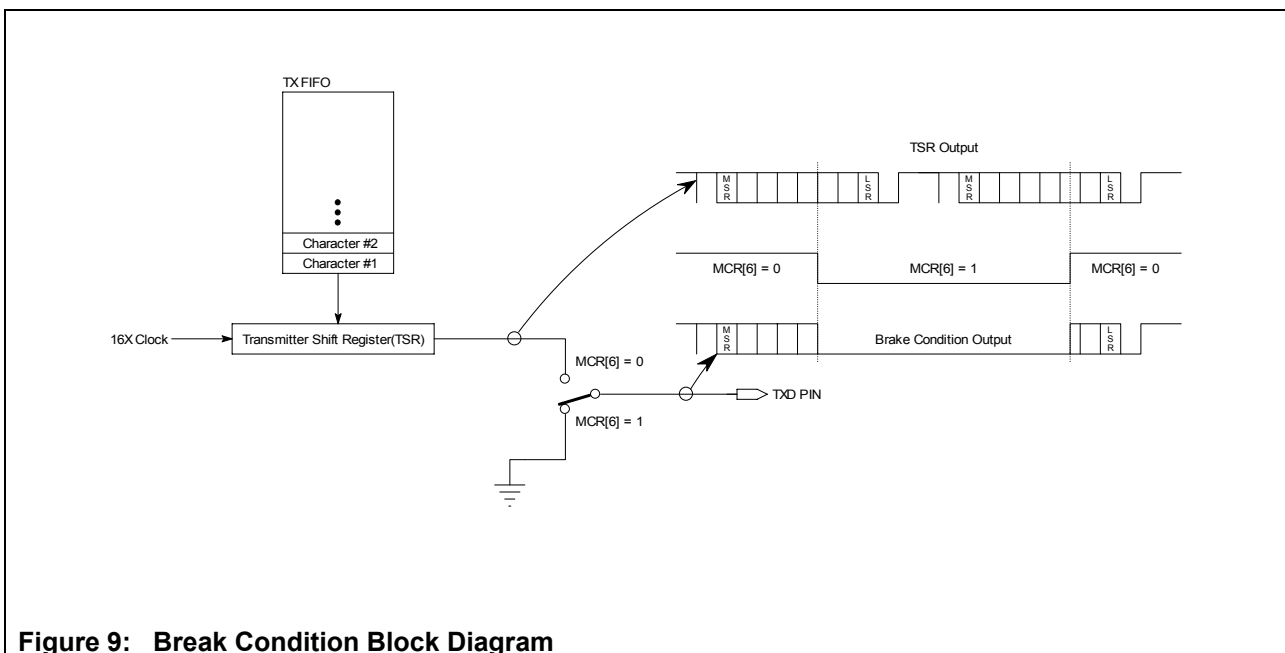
TX FIFO

Character #2

Character #1

16X Clock

Transmitter Shift Register(TSR)

TSR Output

M S R

L S R

M S R

L S R

MCR[6] = 0

MCR[6] = 1

MCR[6] = 0

M S R

Brake Condition Output

L S R

MCR[6] = 0

TXD PIN

MCR[6] = 1

Figure 9: Break Condition Block Diagram